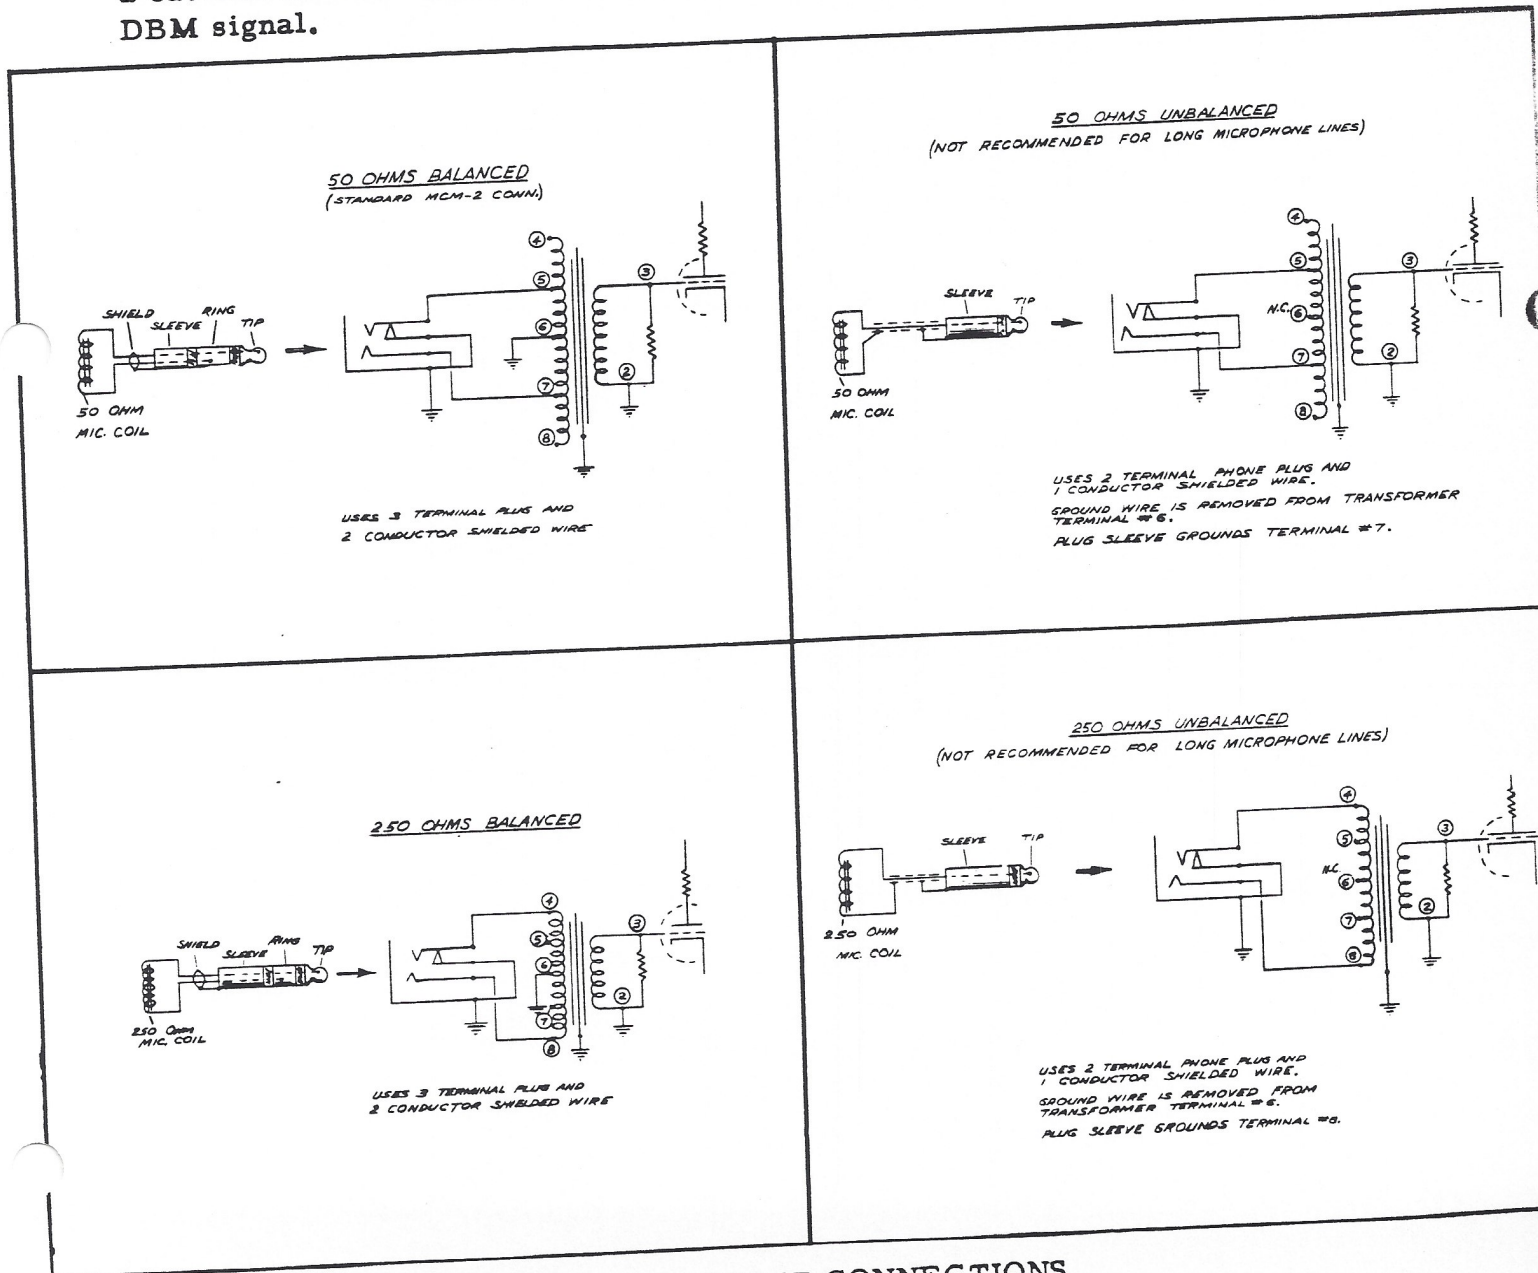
DBM signal.

50 OHMS BALANCED
(STANDARD MCM-2 CONN.)

SHIELD
SLEEVE
RING
TIP
50 OHM
MIC. COIL

4
5
6
7
8
3
2

USES 3 TERMINAL PLUG AND
2 CONDUCTOR SHIELDED WIRE

50 OHMS UNBALANCED
(NOT RECOMMENDED FOR LONG MICROPHONE LINES)

SLEEVE
TIP
50 OHM
MIC. COIL

4
5
N.C. 6
7
8
3
2

USES 2 TERMINAL PHONE PLUG AND
1 CONDUCTOR SHIELDED WIRE.
GROUND WIRE IS REMOVED FROM TRANSFORMER TERMINAL #6.
PLUG SLEEVE GROUNDS TERMINAL #7.

250 OHMS BALANCED

SHIELD
SLEEVE
RING
TIP
250 OHM
MIC. COIL

4
5
6
7
8
3
2

USES 3 TERMINAL PLUG AND
2 CONDUCTOR SHIELDED WIRE

250 OHMS UNBALANCED
(NOT RECOMMENDED FOR LONG MICROPHONE LINES)

SLEEVE
TIP
250 OHM
MIC. COIL

4
5
N.C. 6
7
8
3
2

USES 2 TERMINAL PHONE PLUG AND
1 CONDUCTOR SHIELDED WIRE.
GROUND WIRE IS REMOVED FROM TRANSFORMER TERMINAL #6.
PLUG SLEEVE GROUNDS TERMINAL #8.

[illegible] CONNECTIONS